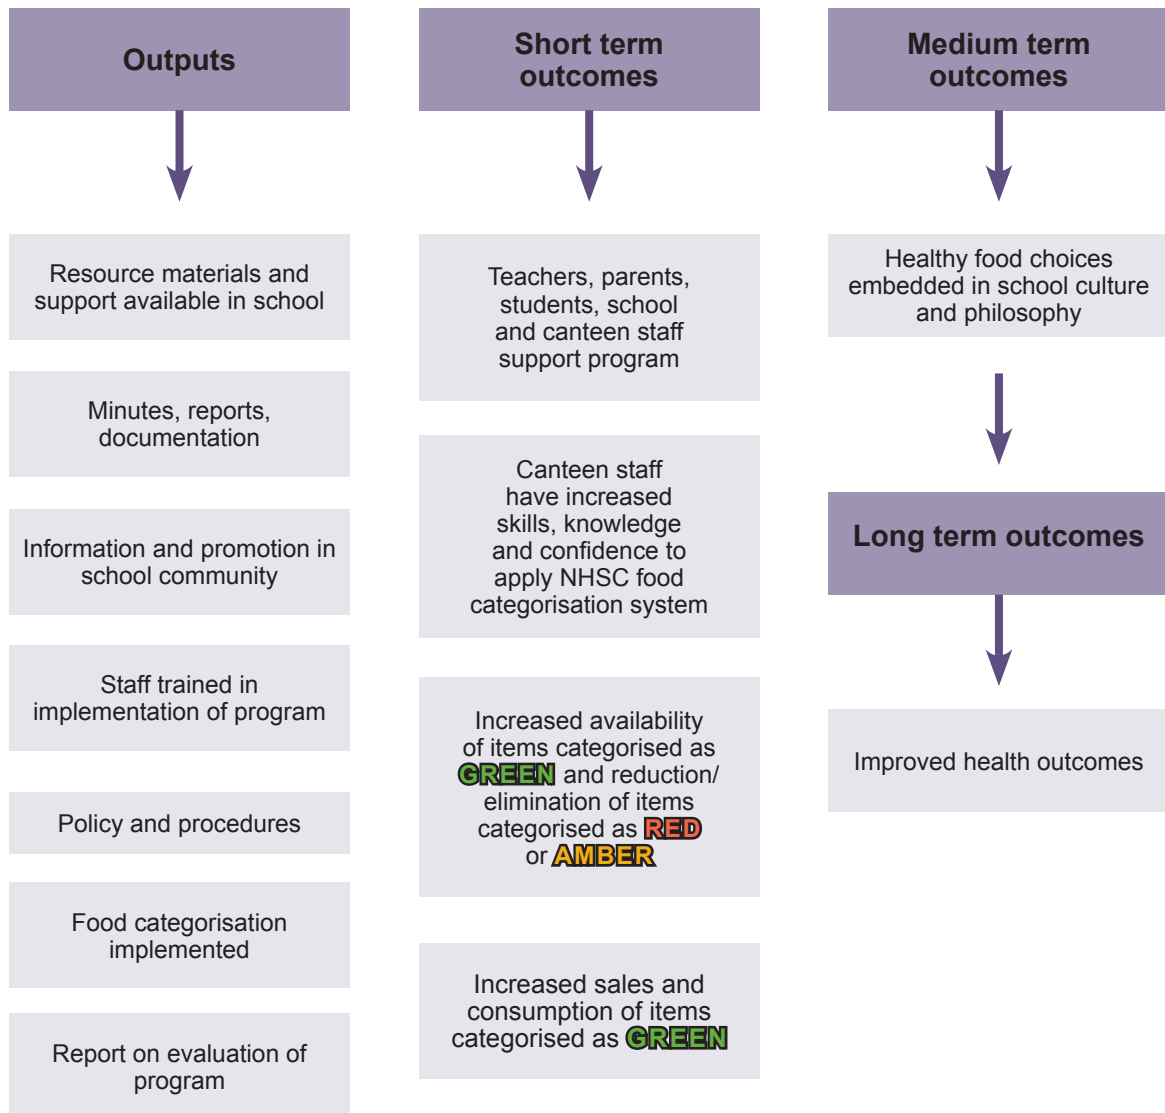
Outputs

Resource materials and support available in school

Minutes, reports, documentation

Information and promotion in school community

Staff trained in implementation of program

Policy and procedures

Food categorisation implemented

Report on evaluation of program

Short term outcomes

Teachers, parents, students, school and canteen staff support program

Canteen staff have increased skills, knowledge and confidence to apply NHSC food categorisation system

Increased availability of items categorised as GREEN and reduction/ elimination of items categorised as RED or AMBER

Increased sales and consumption of items categorised as GREEN

Medium term outcomes

Healthy food choices embedded in school culture and philosophy

Long term outcomes

Improved health outcomes